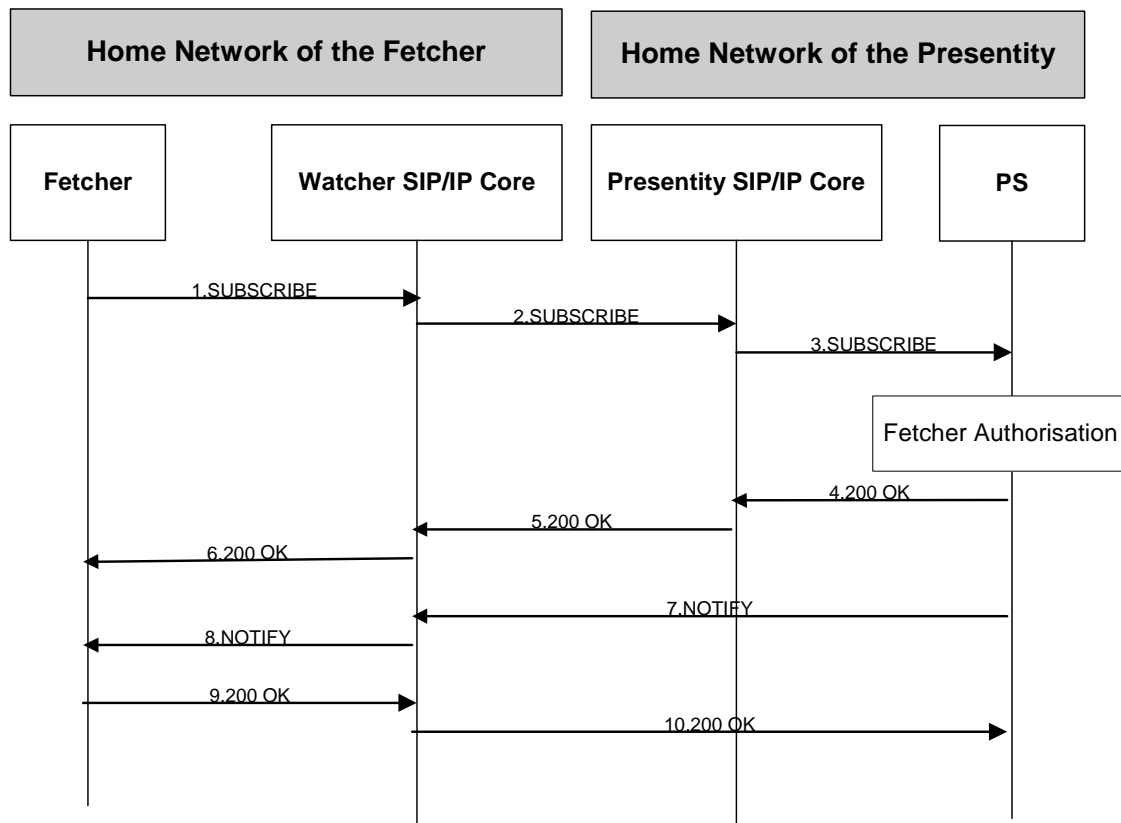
Home Network of the Fetcher

Home Network of the Presentity

Fetcher

Watcher SIP/IP Core

Presentity SIP/IP Core

PS

1.SUBSCRIBE

2.SUBSCRIBE

3.SUBSCRIBE

Fetcher Authorisation

4.200 OK

5.200 OK

6.200 OK

7.NOTIFY

8.NOTIFY

9.200 OK

10.200 OK